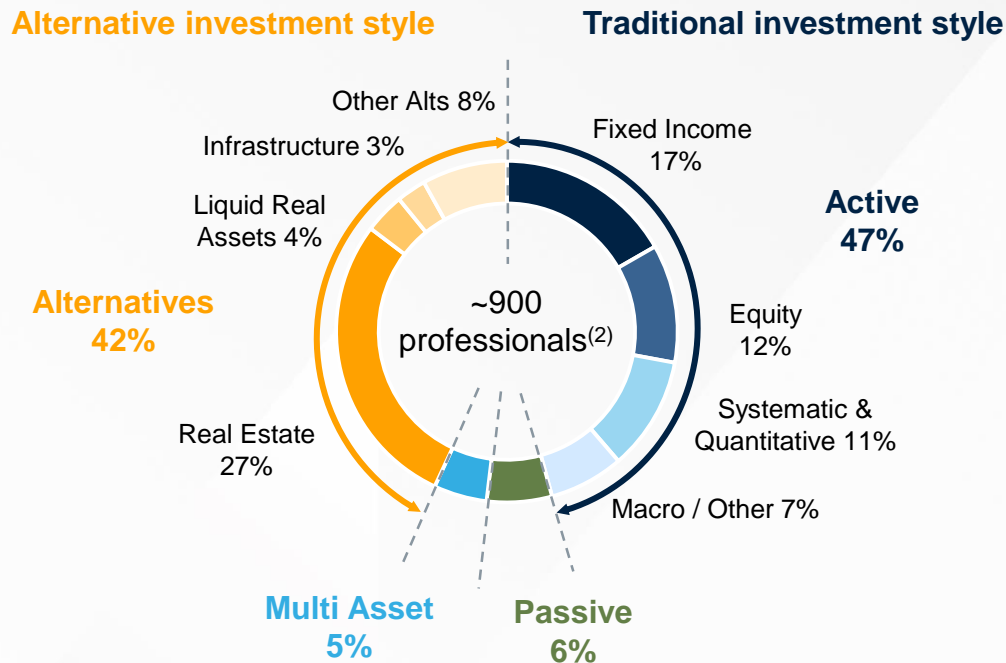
Alternative investment style

Traditional investment style

Other Alts 8%

Infrastructure 3%

Liquid Real Assets 4%

Alternatives 42%

Real Estate 27%

Fixed Income 17%

Active 47%

Equity 12%

Systematic & Quantitative 11%

Macro / Other 7%

~900 professionals$^{(2)}$

Multi Asset 5%

Passive 6%